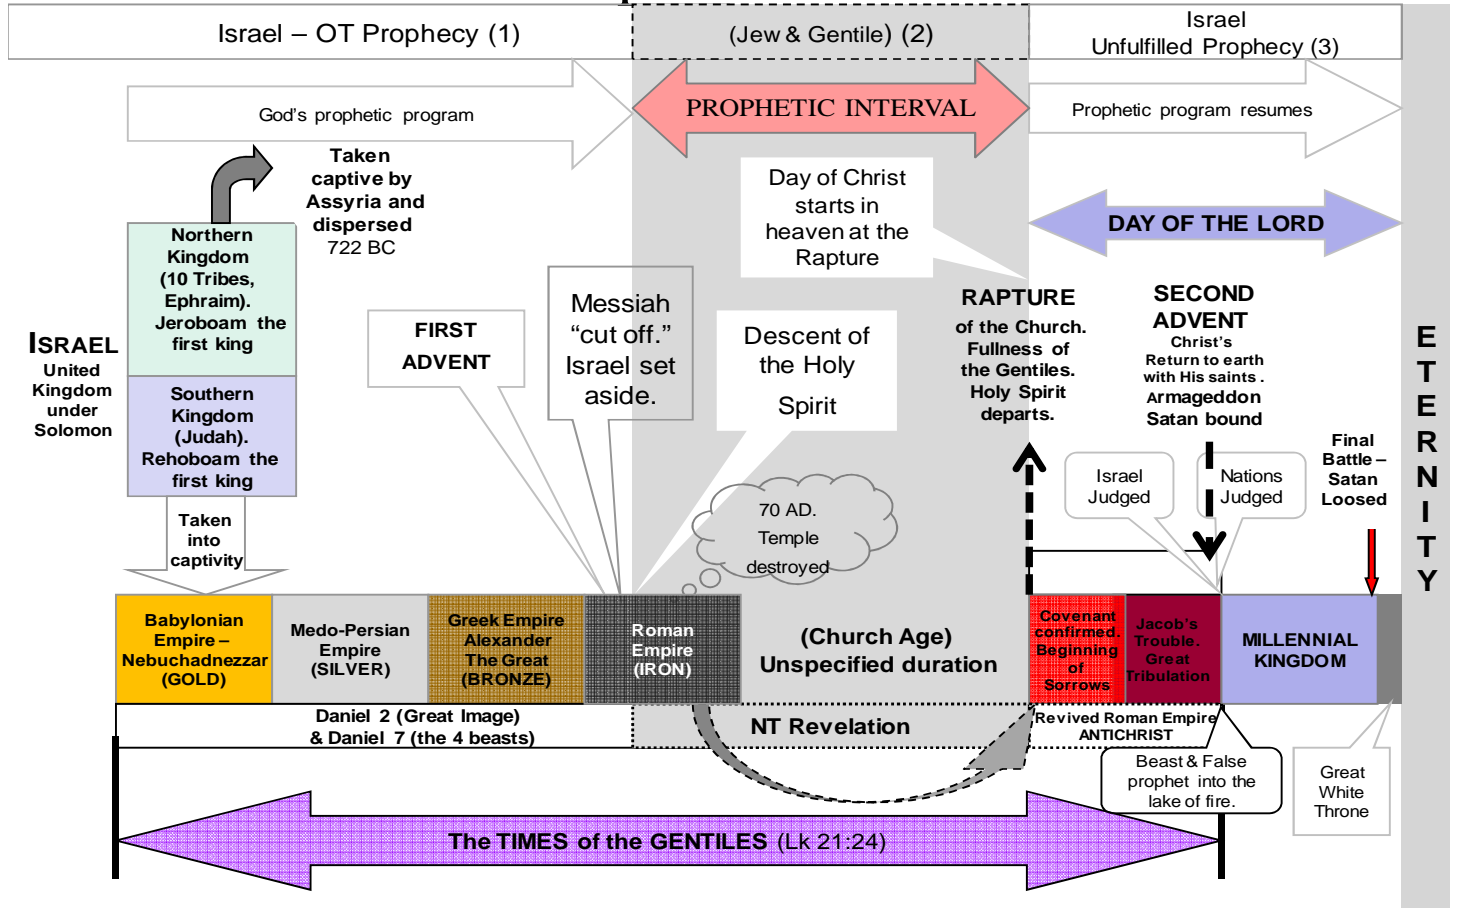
Israel – OT Prophecy (1)

(Jew & Gentile) (2)

Israel Unfulfilled Prophecy (3)

God's prophetic program

PROPHETIC INTERVAL

Prophetic program resumes

Taken captive by Assyria and dispersed 722 BC

Day of Christ starts in heaven at the Rapture

DAY OF THE LORD

Northern Kingdom (10 Tribes, Ephraim). Jeroboam the first king

ISRAEL United Kingdom under Solomon

Southern Kingdom (Judah). Rehoboam the first king

FIRST ADVENT

Messiah "cut off." Israel set aside.

Descent of the Holy Spirit

RAPTURE of the Church. Fullness of the Gentiles. Holy Spirit departs.

SECOND ADVENT Christ's Return to earth with His saints. Armageddon Satan bound

E T E R N I T Y

Taken into captivity

70 AD. Temple destroyed

Israel Judged

Nations Judged

Final Battle – Satan Loosed

Babylonian Empire – Nebuchadnezzar (GOLD)

Medo-Persian Empire (SILVER)

Greek Empire Alexander The Great (BRONZE)

Roman Empire (IRON)

(Church Age) Unspecified duration

Covenant confirmed. Beginning of Sorrows

Jacob's Trouble. Great Tribulation

MILLENNIAL KINGDOM

Daniel 2 (Great Image) & Daniel 7 (the 4 beasts)

NT Revelation

Revived Roman Empire ANTICHRIST

Beast & False prophet into the lake of fire.

Great White Throne

The TIMES of the GENTILES (Lk 21:24)